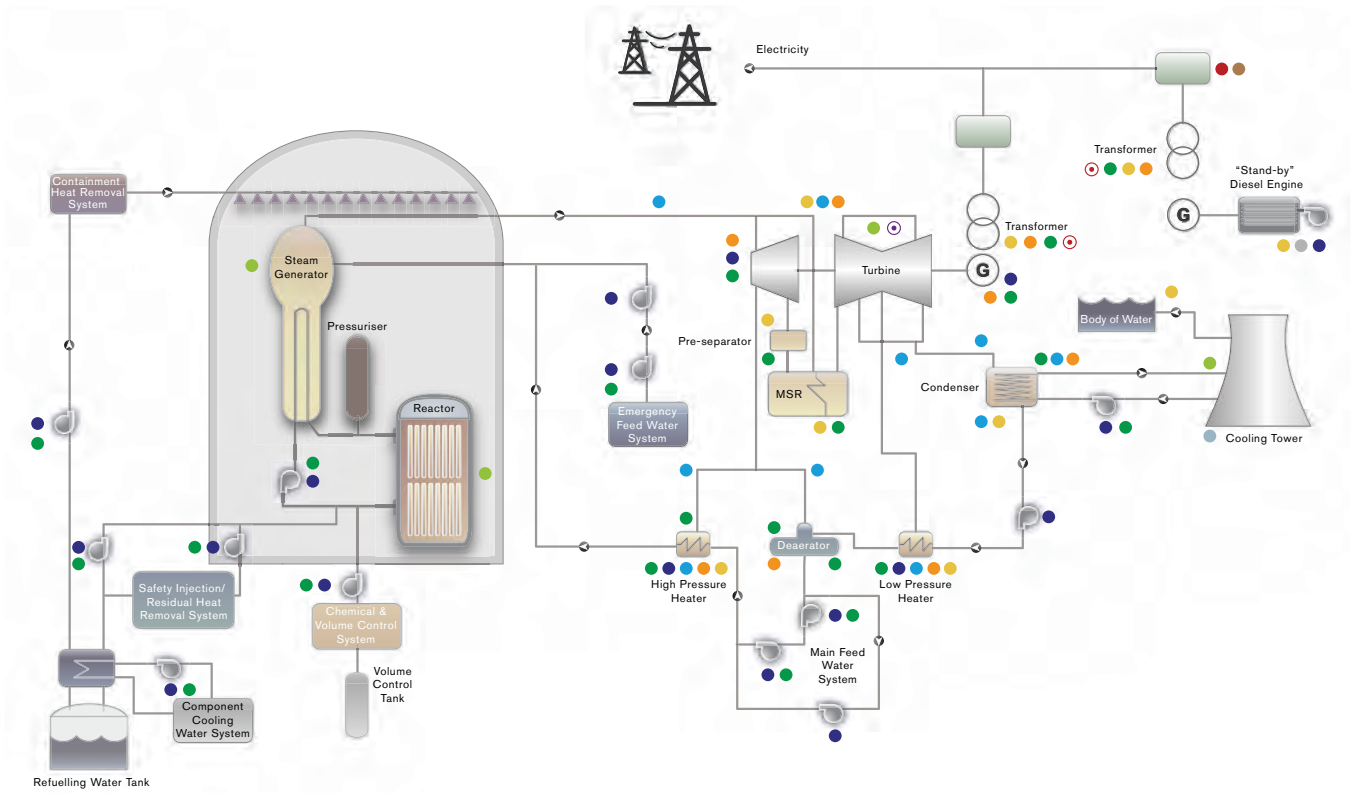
Electricity

Containment Heat Removal System

Transformer

"Stand-by" Diesel Engine

G

Transformer

Steam Generator

Turbine

G

Pressuriser

Body of Water

Pre-separator

MSR

Condenser

Reactor

Emergency Feed Water System

Cooling Tower

Deaerator

High Pressure Heater

Low Pressure Heater

Safety Injection/ Residual Heat Removal System

Chemical & Volume Control System

Main Feed Water System

Volume Control Tank

Component Cooling Water System

Refuelling Water Tank